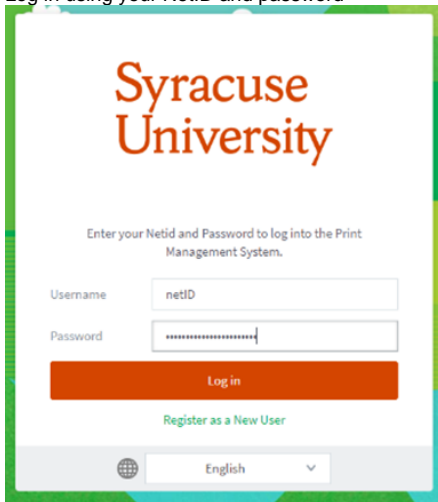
Log in using your NetID and password

Syracuse University

Enter your Netid and Password to log into the Print Management System.

Username netID

Password ••••••••••••••••••••••

Log in

Register as a New User

English